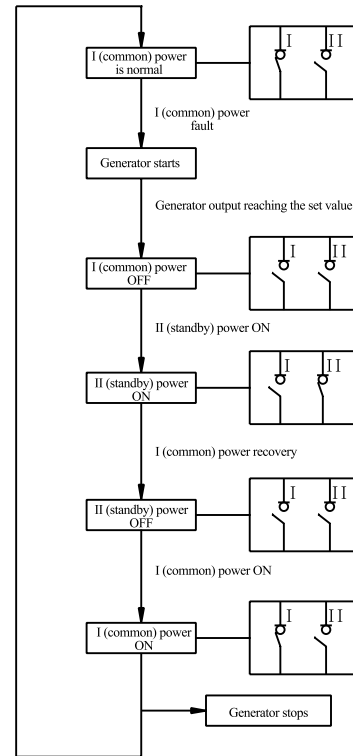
I (common) power is normal

I II

I (common) power fault

Generator starts

Generator output reaching the set value

I (common) power OFF

I II

II (standby) power ON

II (standby) power ON

I II

I (common) power recovery

II (standby) power OFF

I II

I (common) power ON

I (common) power ON

I II

Generator stops